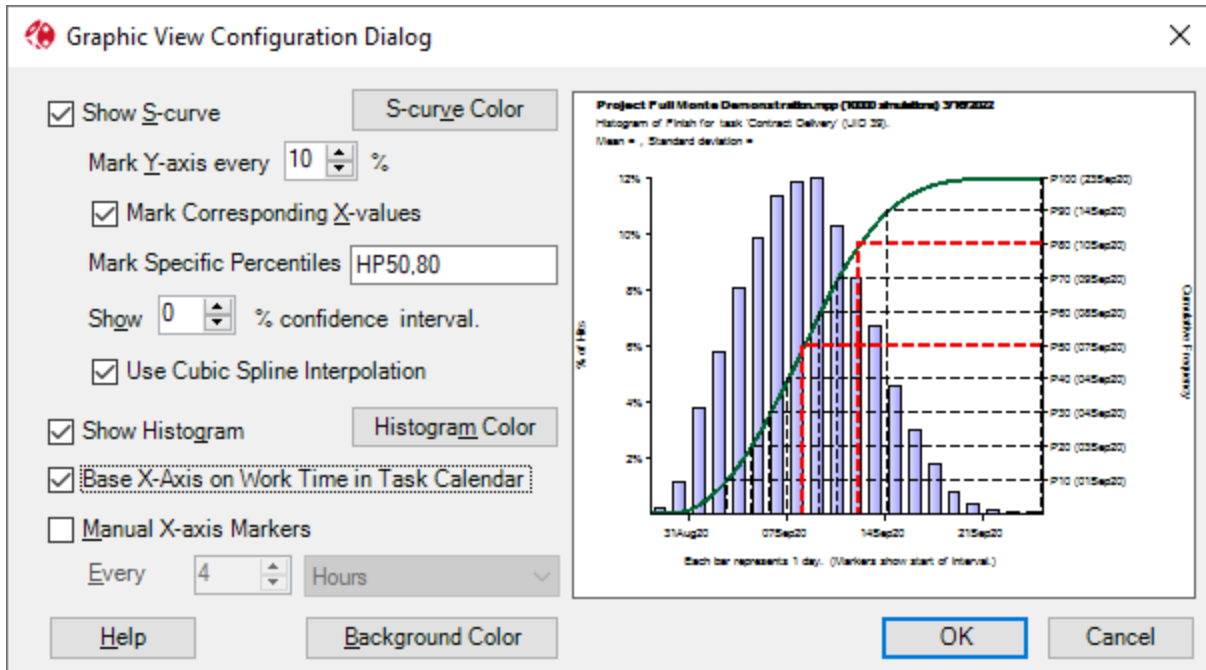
Graphic View Configuration Dialog

Show S-curve

S-curve Color

Mark Y-axis every 10 %

Mark Corresponding X-values

Mark Specific Percentiles HP50,80

Show 0 % confidence interval.

Use Cubic Spline Interpolation

Show Histogram

Histogram Color

Base X-Axis on Work Time in Task Calendar

Manual X-axis Markers

Every 4 Hours

Project Full Monte Demonstration.mpp (10000 simulations) 3/16/2022
Histogram of Finish for task 'Contract Delivery' (UID 39).
Mean = , Standard deviation =

12%
10%
8%
6%
4%
2%

% of Hits

P100 (23Sep20)
P90 (14Sep20)
P80 (10Sep20)
P70 (09Sep20)
P60 (08Sep20)
P50 (07Sep20)
P40 (04Sep20)
P30 (04Sep20)
P20 (03Sep20)
P10 (01Sep20)

Cumulative Frequency

31Aug20
07Sep20
14Sep20
21Sep20

Each bar represents 1 day. (Markers show start of interval.)

Help

Background Color

OK

Cancel